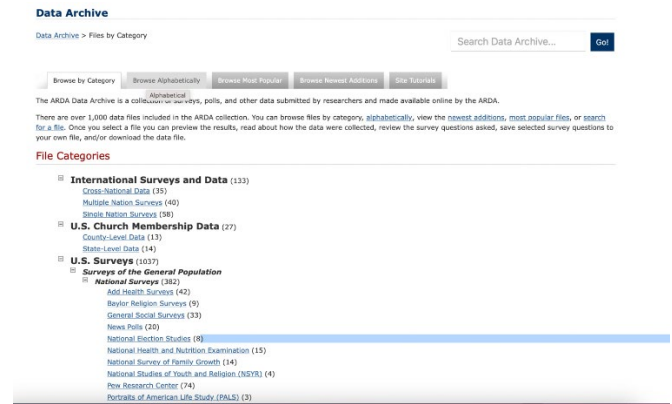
Data Archive

Data Archive > Files by Category

Search Data Archive... Go!

Browse by Category | Browse Alphabetically | Browse Most Popular | Browse Newest Additions | Site Tutorials

Alphabetical

The ARDA Data Archive is a collection of surveys, polls, and other data submitted by researchers and made available online by the ARDA.

There are over 1,000 data files included in the ARDA collection. You can browse files by category, alphabetically, view the newest additions, most popular files, or search for a file. Once you select a file you can preview the results, read about how the data were collected, review the survey questions asked, save selected survey questions to your own file, and/or download the data file.

File Categories

⊟ International Surveys and Data (133)
Cross-National Data (35)
Multiple Nation Surveys (40)
Single Nation Surveys (58)

⊟ U.S. Church Membership Data (27)
County-Level Data (13)
State-Level Data (14)

⊟ U.S. Surveys (1037)
⊟ Surveys of the General Population
⊟ National Surveys (382)
Add Health Surveys (42)
Baylor Religion Surveys (9)
General Social Surveys (33)
News Polls (20)
National Election Studies (8)
National Health and Nutrition Examination (15)
National Survey of Family Growth (14)
National Studies of Youth and Religion (NSYR) (4)
Pew Research Center (74)
Portraits of American Life Study (PALS) (3)